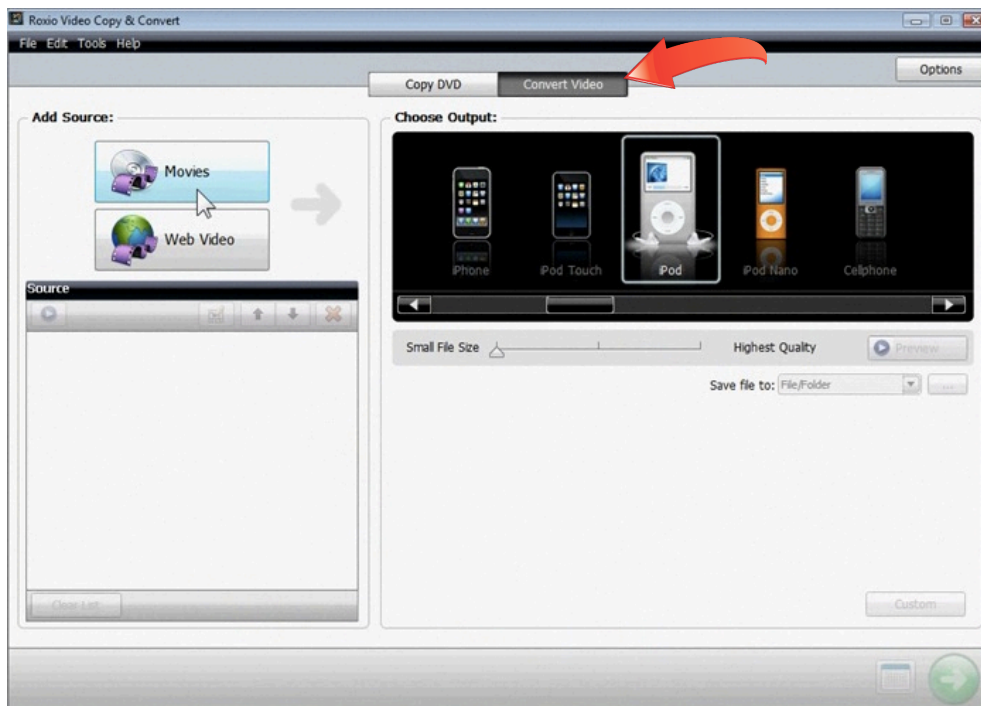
Roxio Video Copy & Convert

File Edit Tools Help

Options

Copy DVD

Convert Video

Add Source:

Movies

Web Video

Source

Clear List

Choose Output:

iPhone

iPod Touch

iPod

iPod Nano

Cellphone

Small File Size

Highest Quality

Preview

Save file to: File/Folder

...

Custom